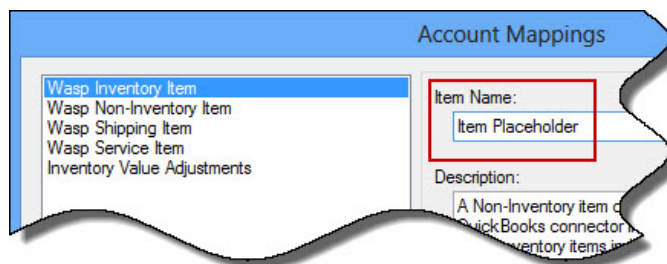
Account Mappings

Wasp Inventory Item
Wasp Non-Inventory Item
Wasp Shipping Item
Wasp Service Item
Inventory Value Adjustments

Item Name:
Item Placeholder

Description:
A Non-Inventory item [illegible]
QuickBooks connector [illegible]
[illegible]nventory items in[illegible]